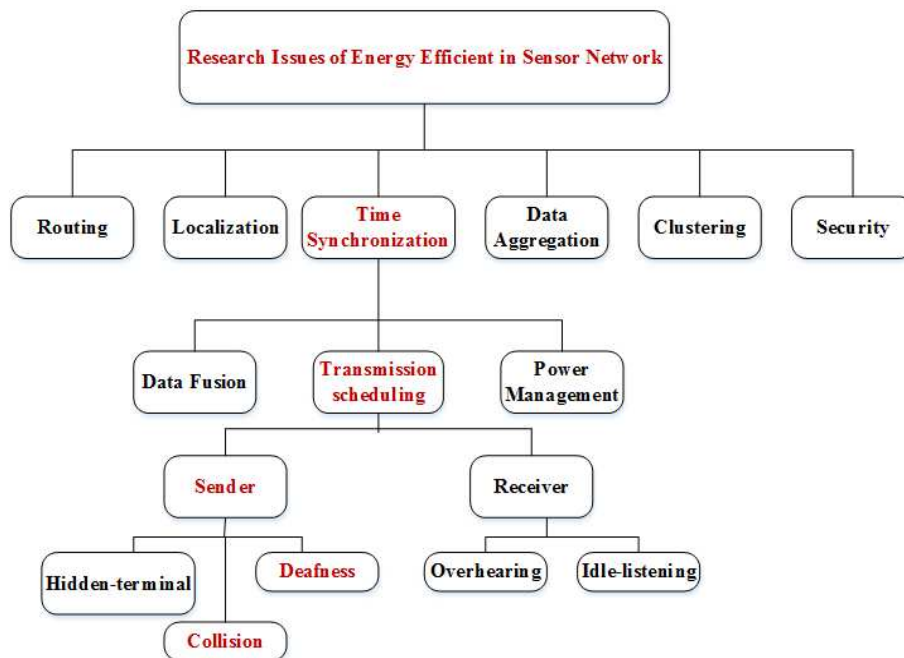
Research Issues of Energy Efficient in Sensor Network

Routing

Localization

Time Synchronization

Data Aggregation

Clustering

Security

Data Fusion

Transmission scheduling

Power Management

Sender

Receiver

Hidden-terminal

Deafness

Collision

Overhearing

Idle-listening